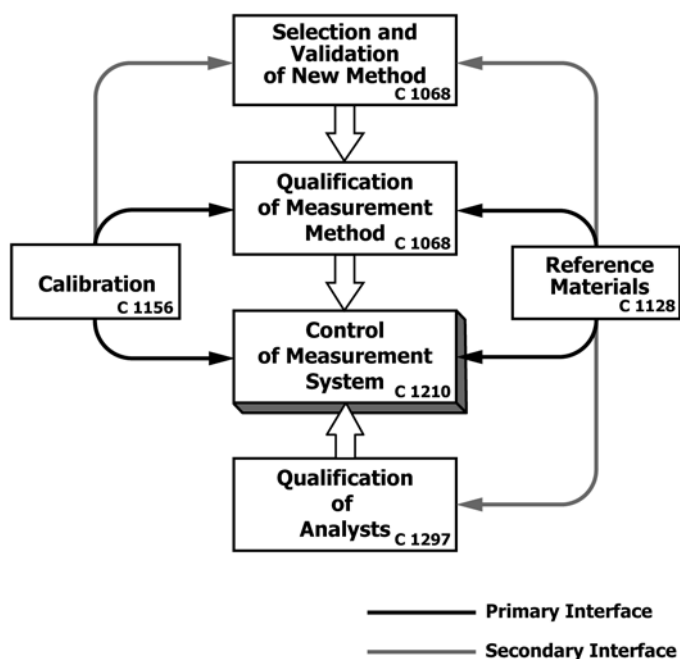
Selection and Validation of New Method C 1068

Qualification of Measurement Method C 1068

Calibration C 1156

Reference Materials C 1128

Control of Measurement System C 1210

Qualification of Analysts C 1297

Primary Interface

Secondary Interface